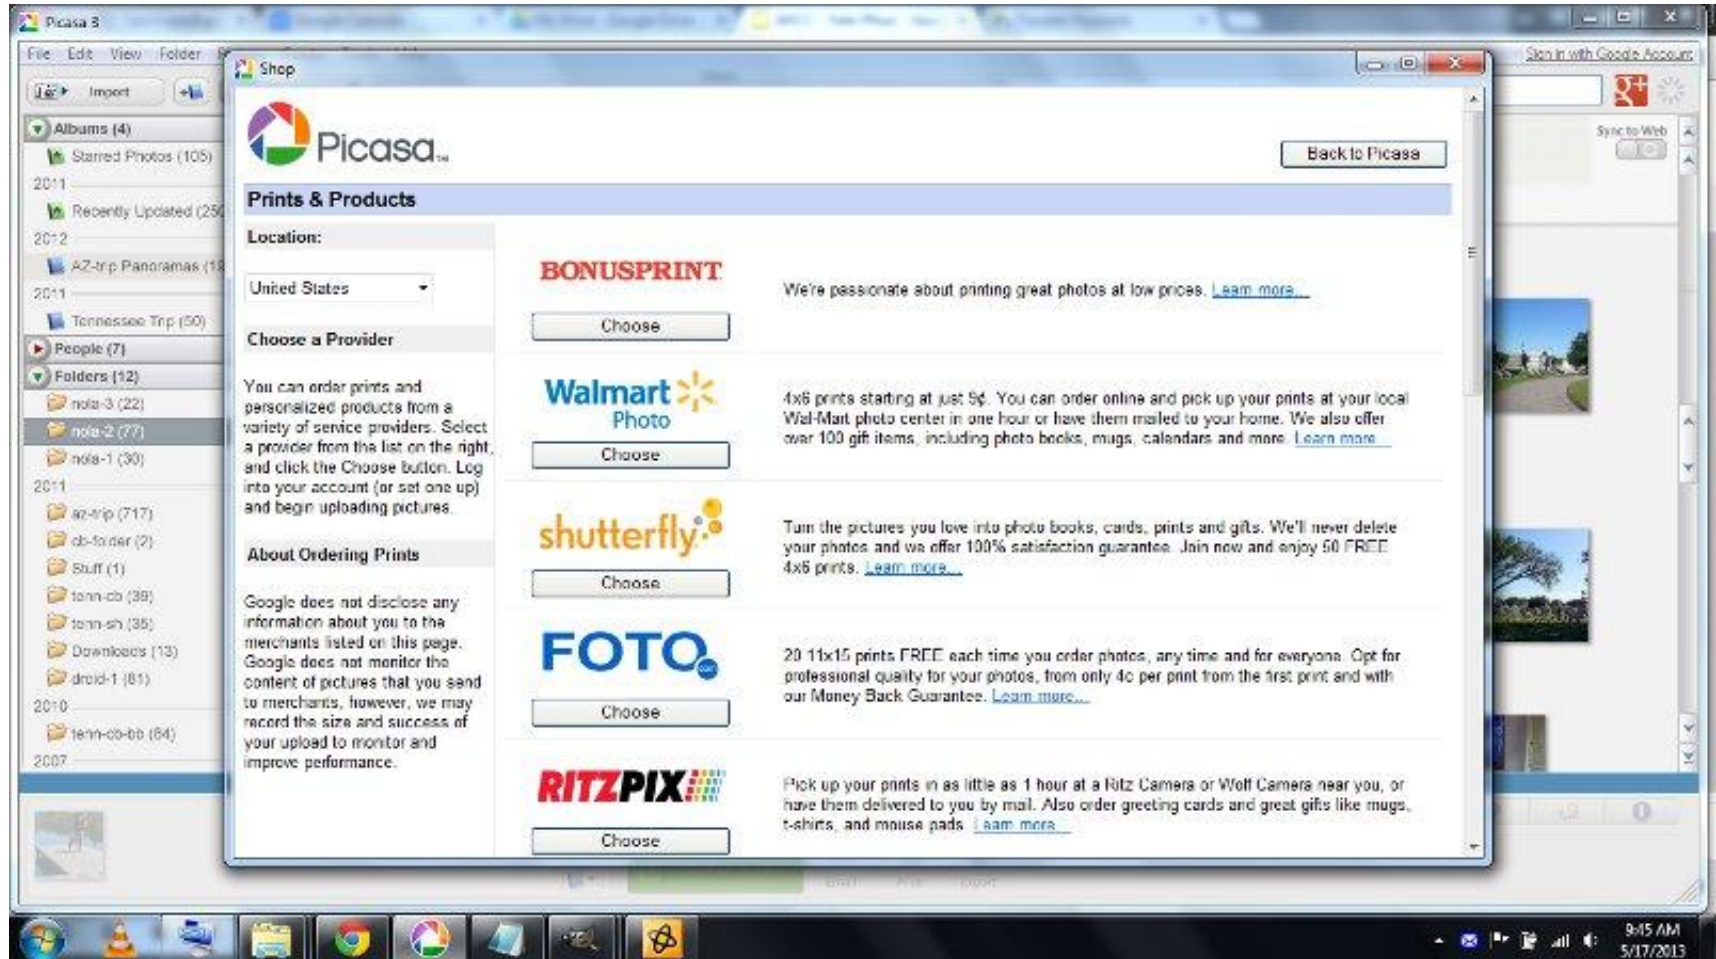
Picasa 3

File Edit View Folder

Import

Albums (4)
Starred Photos (105)
2011
Recently Updated (25
2012
AZ-trip Panoramas (1
2011
Tennessee Trip (50)
People (7)
Folders (12)
nola-3 (22)
nola-2 (77)
nola-1 (30)
2011
az-trip (717)
cb-folder (2)
Stuff (1)
tenn-cb (39)
tenn-sh (35)
Downloads (13)
droid-1 (81)
2010
tenn-cb-bb (84)
2007

Sign in with Google Account

Sync to Web

Shop

Picasa

Back to Picasa

Prints & Products

Location:

United States

Choose a Provider

You can order prints and personalized products from a variety of service providers. Select a provider from the list on the right, and click the Choose button. Log into your account (or set one up) and begin uploading pictures.

About Ordering Prints

Google does not disclose any information about you to the merchants listed on this page. Google does not monitor the content of pictures that you send to merchants, however, we may record the size and success of your upload to monitor and improve performance.

BONUSPRINT
Choose
We're passionate about printing great photos at low prices. Learn more...

Walmart Photo
Choose
4x6 prints starting at just 9¢. You can order online and pick up your prints at your local Wal-Mart photo center in one hour or have them mailed to your home. We also offer over 100 gift items, including photo books, mugs, calendars and more. Learn more...

shutterfly
Choose
Turn the pictures you love into photo books, cards, prints and gifts. We'll never delete your photos and we offer 100% satisfaction guarantee. Join now and enjoy 50 FREE 4x6 prints. Learn more...

FOTO.com
Choose
20 11x15 prints FREE each time you order photos, any time and for everyone. Opt for professional quality for your photos, from only 4c per print from the first print and with our Money Back Guarantee. Learn more...

RITZPIX
Choose
Pick up your prints in as little as 1 hour at a Ritz Camera or Wolf Camera near you, or have them delivered to you by mail. Also order greeting cards and great gifts like mugs, t-shirts, and mouse pads. Learn more...

9:45 AM
5/17/2013